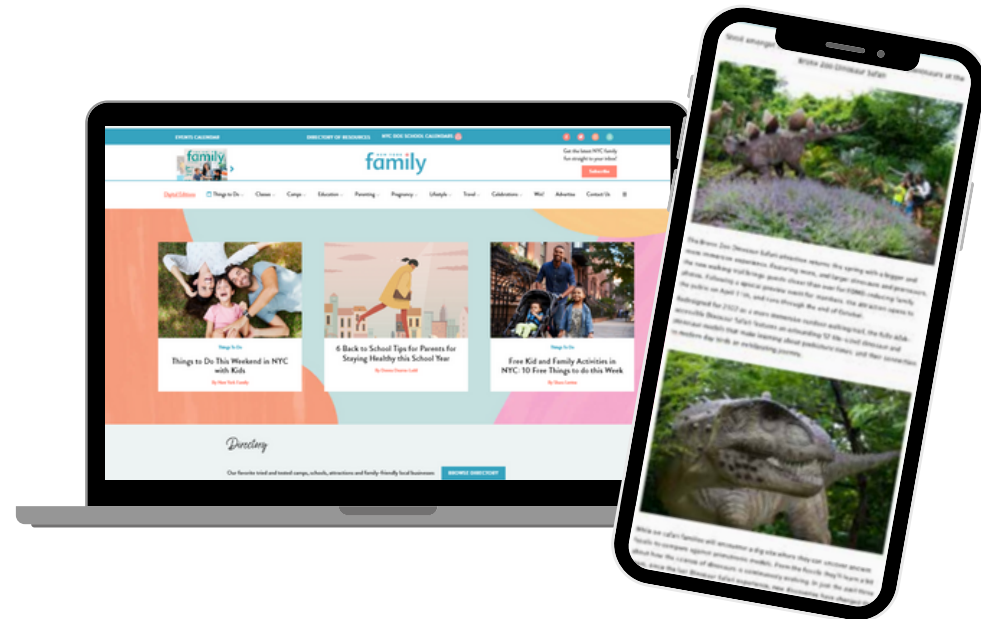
EVENTS CALENDAR

DIRECTORY OF RESOURCES

NYC 2023 SCHOOL CALENDARS

family

family

Get the latest NYC family fun straight to your inbox!

Subscribe

Digital Editions

Things to Do

Classes

Camps

Education

Parenting

Pregnancy

Lifestyle

Travel

Celebrations

Win!

Advertise

Contact Us

Things To Do

Things to Do This Weekend in NYC with Kids

By New York Family

6 Back to School Tips for Parents for Staying Healthy this School Year

By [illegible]

Things To Do

Free Kid and Family Activities in NYC: 10 Free Things to do this Week

By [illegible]

Directory

Our favorite tried and tested camps, schools, attractions and family-friendly local businesses

BROWSE DIRECTORY

Bronx Zoo Dinosaur Safari

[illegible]